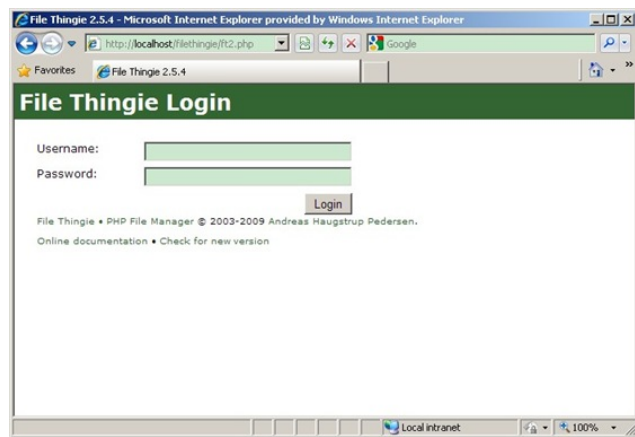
File Thingie 2.5.4 - Microsoft Internet Explorer provided by Windows Internet Explorer

http://localhost/filethingie/ft2.php

Google

Favorites

File Thingie 2.5.4

File Thingie Login

Username:

Password:

Login

File Thingie • PHP File Manager © 2003-2009 Andreas Haugstrup Pedersen.

Online documentation • Check for new version

Local intranet

100%